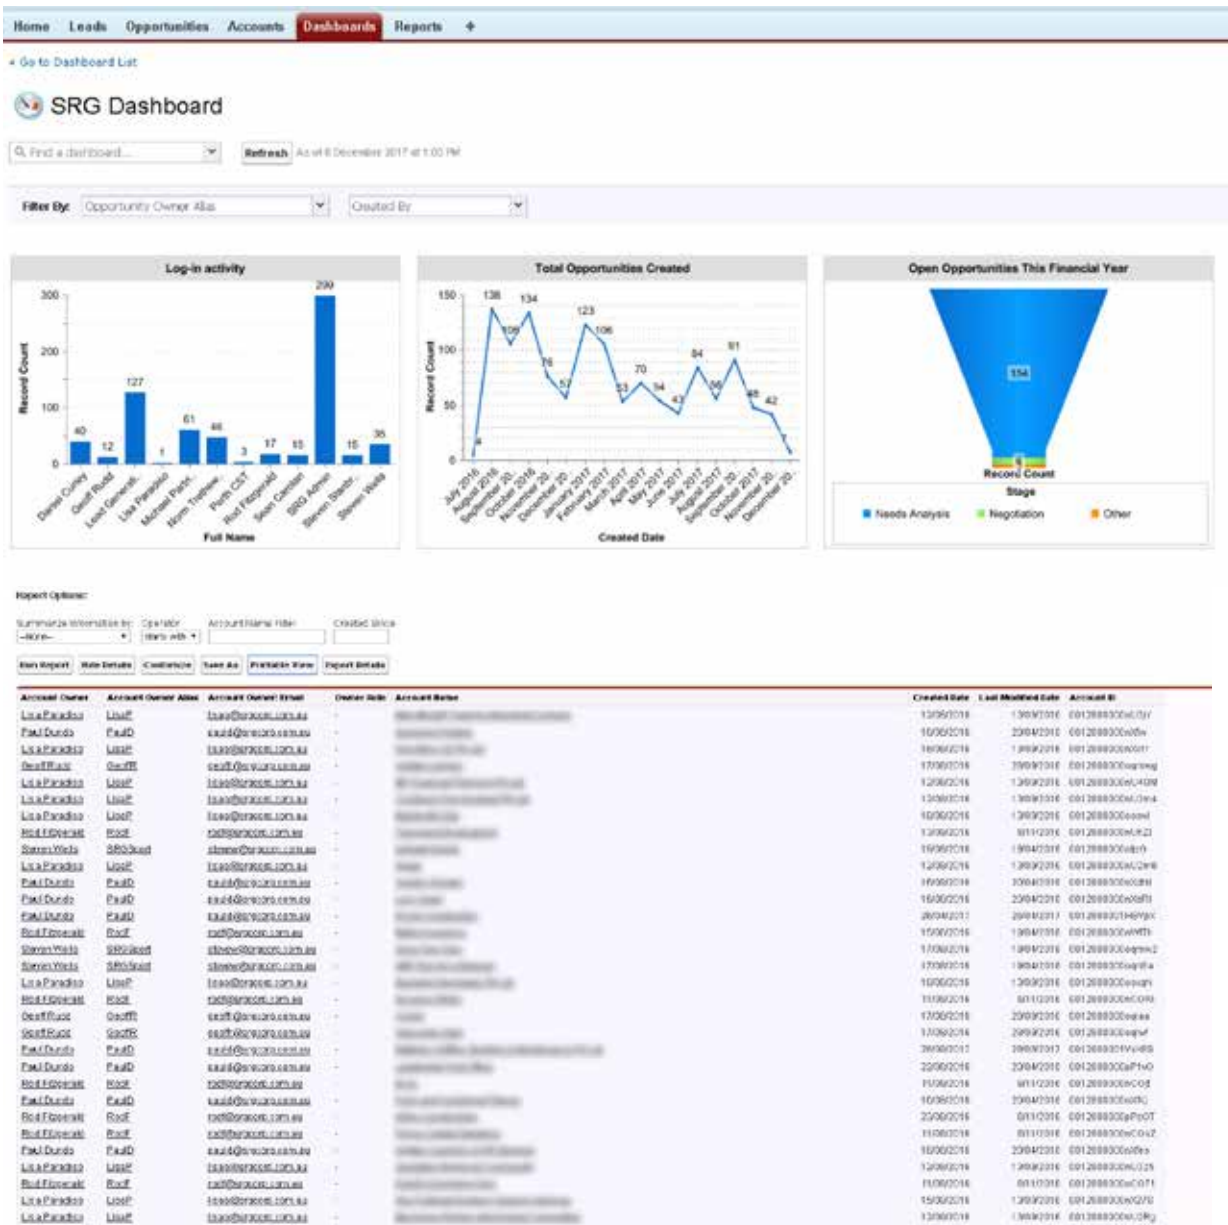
Home Leads Opportunities Accounts Dashboards Reports +

« Go to Dashboard List

SRG Dashboard

Find a dashboard... Refresh As of 6 December 2017 at 1:00 PM

Filter By: Opportunity Owner Alias Created By

Log-in activity

Record Count

300 200 100 0

40 12 127 1 61 46 3 17 15 299 15 35

Daniel Currey, Geoff Rudd, Lead Generati..., Lisa Paradiso, Michael Pain..., Norm Trethew..., Perth CST, Rod Fitzgerald, Sean Carolan, SRG Admin, Steven Stanb..., Steven Wells

Full Name

Total Opportunities Created

Record Count

150 100 50 0

4 138 108 134 76 57 123 106 53 70 54 43 84 56 91 48 42 8

July 2016, August 2016, September 20.., October 2016, November 20.., December 20.., January 2017, February 2017, March 2017, April 2017, May 2017, June 2017, July 2017, August 2017, September 20.., October 2017, November 20.., December 20..

Created Date

Open Opportunities This Financial Year

134

Record Count

Stage

Needs Analysis Negotiation Other

Report Options:

Summarize information by: Operator Account Name Filter Created Since
--None-- starts with

Run Report Hide Details Customize Save As Printable View Export Details

| Account Owner | Account Owner Alias | Account Owner Email | Owner Role | Account Name | Created Date | Last Modified Date | Account ID |
|---|---|---|---|---|---|---|---|
| Lisa Paradiso | LisaP | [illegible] | - | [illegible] | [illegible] | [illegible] | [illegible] |
| Paul Dundo | PaulD | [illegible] | - | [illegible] | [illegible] | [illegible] | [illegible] |
| Lisa Paradiso | LisaP | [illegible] | - | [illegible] | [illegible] | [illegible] | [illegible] |
| Geoff Rudd | GeoffR | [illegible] | - | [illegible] | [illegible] | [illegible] | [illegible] |
| Lisa Paradiso | LisaP | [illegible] | - | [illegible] | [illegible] | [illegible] | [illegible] |
| Lisa Paradiso | LisaP | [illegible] | - | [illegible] | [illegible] | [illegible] | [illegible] |
| Lisa Paradiso | LisaP | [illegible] | - | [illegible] | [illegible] | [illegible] | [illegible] |
| Rod Fitzgerald | RodF | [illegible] | - | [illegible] | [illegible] | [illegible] | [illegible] |
| Steven Wells | SRGSwell | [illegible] | - | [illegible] | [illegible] | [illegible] | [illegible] |
| Lisa Paradiso | LisaP | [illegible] | - | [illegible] | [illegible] | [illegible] | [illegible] |
| Paul Dundo | PaulD | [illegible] | - | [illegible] | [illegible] | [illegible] | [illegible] |
| Paul Dundo | PaulD | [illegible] | - | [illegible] | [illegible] | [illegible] | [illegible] |
| Paul Dundo | PaulD | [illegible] | - | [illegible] | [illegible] | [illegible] | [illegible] |
| Rod Fitzgerald | RodF | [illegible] | - | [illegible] | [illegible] | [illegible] | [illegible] |
| Steven Wells | SRGSwell | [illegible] | - | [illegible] | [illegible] | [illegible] | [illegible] |
| Steven Wells | SRGSwell | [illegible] | - | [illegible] | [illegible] | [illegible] | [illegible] |
| Lisa Paradiso | LisaP | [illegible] | - | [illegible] | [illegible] | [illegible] | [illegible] |
| Rod Fitzgerald | RodF | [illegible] | - | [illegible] | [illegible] | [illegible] | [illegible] |
| Geoff Rudd | GeoffR | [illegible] | - | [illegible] | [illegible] | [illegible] | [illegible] |
| Geoff Rudd | GeoffR | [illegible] | - | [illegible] | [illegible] | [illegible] | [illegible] |
| Paul Dundo | PaulD | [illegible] | - | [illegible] | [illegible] | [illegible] | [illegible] |
| Paul Dundo | PaulD | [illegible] | - | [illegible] | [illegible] | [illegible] | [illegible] |
| Rod Fitzgerald | RodF | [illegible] | - | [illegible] | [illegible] | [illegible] | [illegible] |
| Paul Dundo | PaulD | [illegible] | - | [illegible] | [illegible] | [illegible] | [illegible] |
| Rod Fitzgerald | RodF | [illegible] | - | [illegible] | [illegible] | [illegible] | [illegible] |
| Rod Fitzgerald | RodF | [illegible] | - | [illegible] | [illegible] | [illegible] | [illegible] |
| Paul Dundo | PaulD | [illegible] | - | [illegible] | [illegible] | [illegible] | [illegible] |
| Lisa Paradiso | LisaP | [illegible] | - | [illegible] | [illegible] | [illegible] | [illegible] |
| Rod Fitzgerald | RodF | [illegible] | - | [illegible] | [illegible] | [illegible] | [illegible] |
| Lisa Paradiso | LisaP | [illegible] | - | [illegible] | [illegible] | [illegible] | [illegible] |
| Lisa Paradiso | LisaP | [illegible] | - | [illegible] | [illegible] | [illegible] | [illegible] |